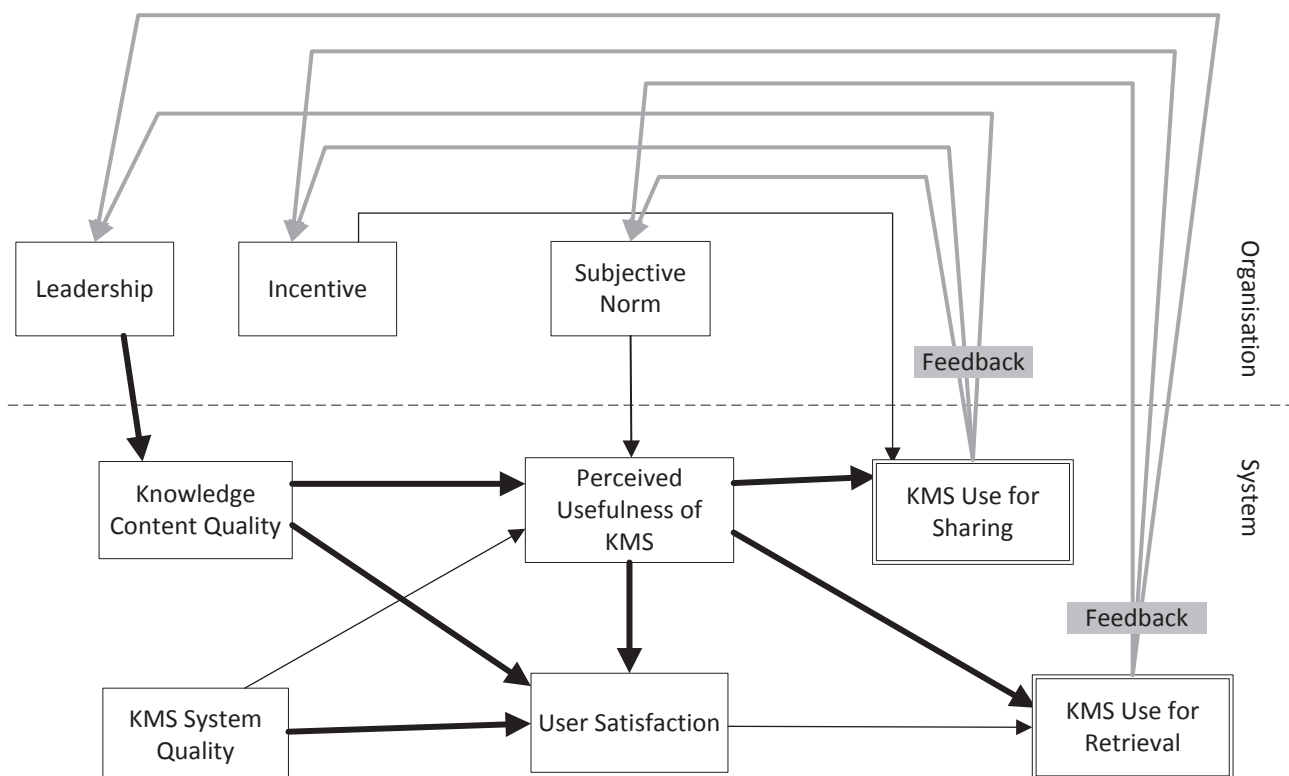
Leadership

Incentive

Subjective Norm

Feedback

Organisation

System

Knowledge Content Quality

Perceived Usefulness of KMS

KMS Use for Sharing

Feedback

KMS System Quality

User Satisfaction

KMS Use for Retrieval